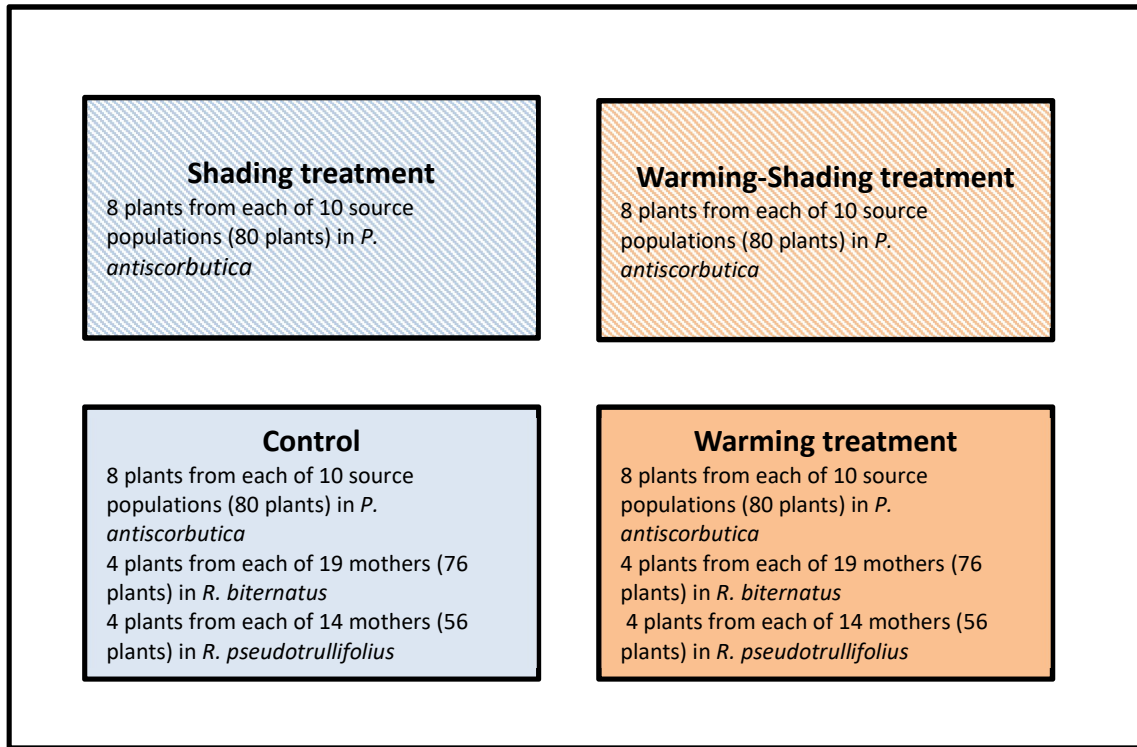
Shading treatment
8 plants from each of 10 source populations (80 plants) in *P. antiscorbutica*

Warming-Shading treatment
8 plants from each of 10 source populations (80 plants) in *P. antiscorbutica*

Control
8 plants from each of 10 source populations (80 plants) in *P. antiscorbutica*
4 plants from each of 19 mothers (76 plants) in *R. biternatus*
4 plants from each of 14 mothers (56 plants) in *R. pseudotrullifolius*

Warming treatment
8 plants from each of 10 source populations (80 plants) in *P. antiscorbutica*
4 plants from each of 19 mothers (76 plants) in *R. biternatus*
4 plants from each of 14 mothers (56 plants) in *R. pseudotrullifolius*